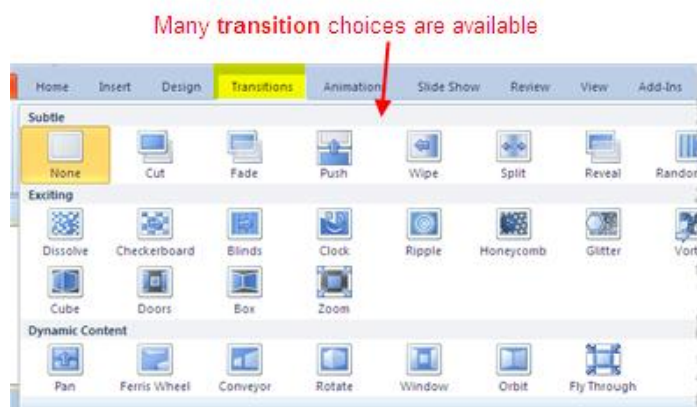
Many **transition** choices are available

Home Insert Design Transitions Animation Slide Show Review View Add-Ins

Subtle

None Cut Fade Push Wipe Split Reveal Randon

Exciting

Dissolve Checkerboard Blinds Clock Ripple Honeycomb Glitter Vort

Cube Doors Box Zoom

Dynamic Content

Pan Ferris Wheel Conveyor Rotate Window Orbit Fly Through